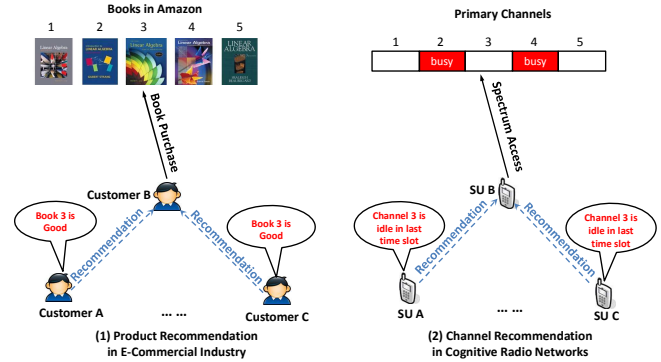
Books in Amazon

1 2 3 4 5

Linear Algebra

LINEAR ALGEBRA

Linear Algebra

LINEAR ALGEBRA

Book Purchase

Customer B

Book 3 is Good

Recommendation

Recommendation

Book 3 is Good

Customer A

…

Customer C

(1) Product Recommendation in E-Commercial Industry

Primary Channels

| 1 | 2 | 3 | 4 | 5 |
|---|---|---|---|---|
| | busy | | busy | |

Spectrum Access

SU B

Channel 3 is idle in last time slot

Recommendation

Recommendation

Channel 3 is idle in last time slot

SU A

…

SU C

(2) Channel Recommendation in Cognitive Radio Networks